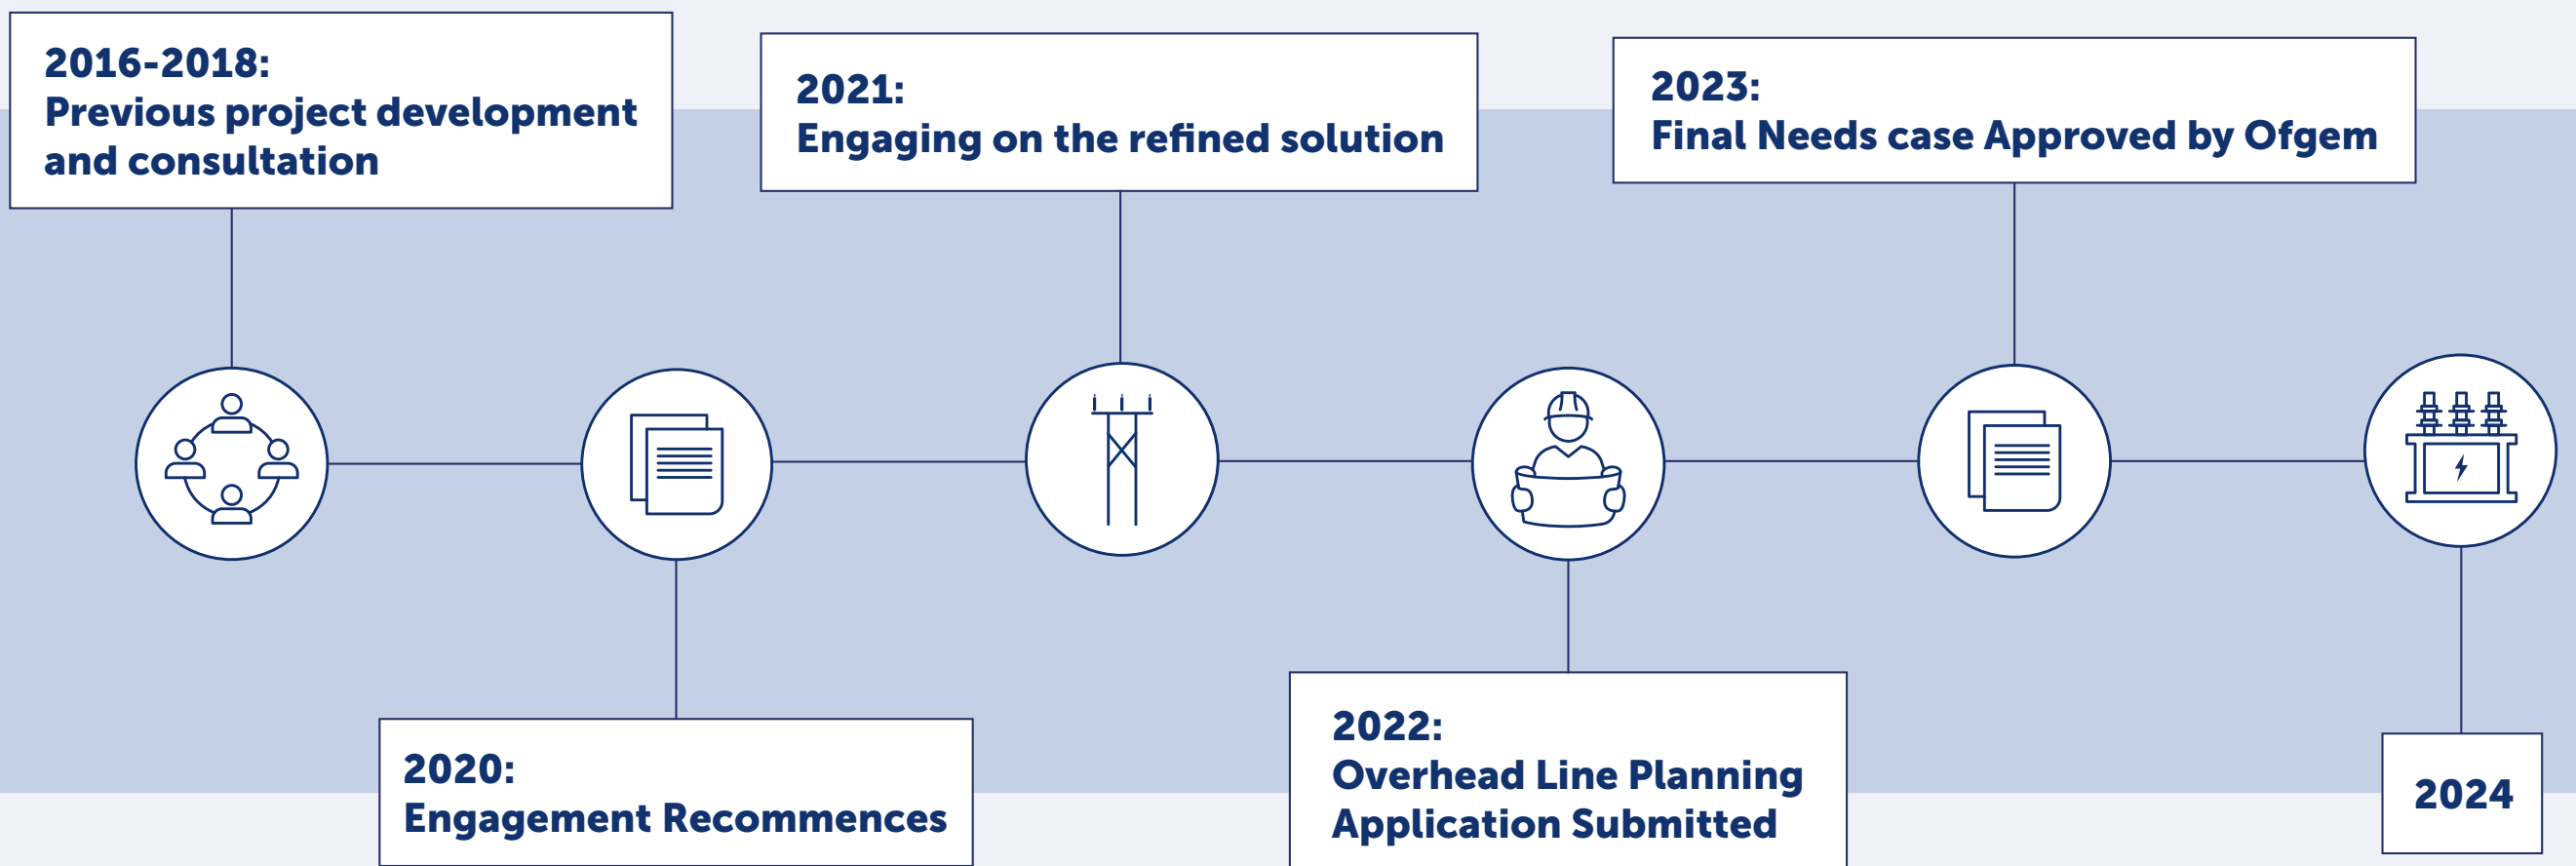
2016-2018:
Previous project development and consultation

2021:
Engaging on the refined solution

2023:
Final Needs case Approved by Ofgem

2020:
Engagement Recommences

2022:
Overhead Line Planning Application Submitted

2024